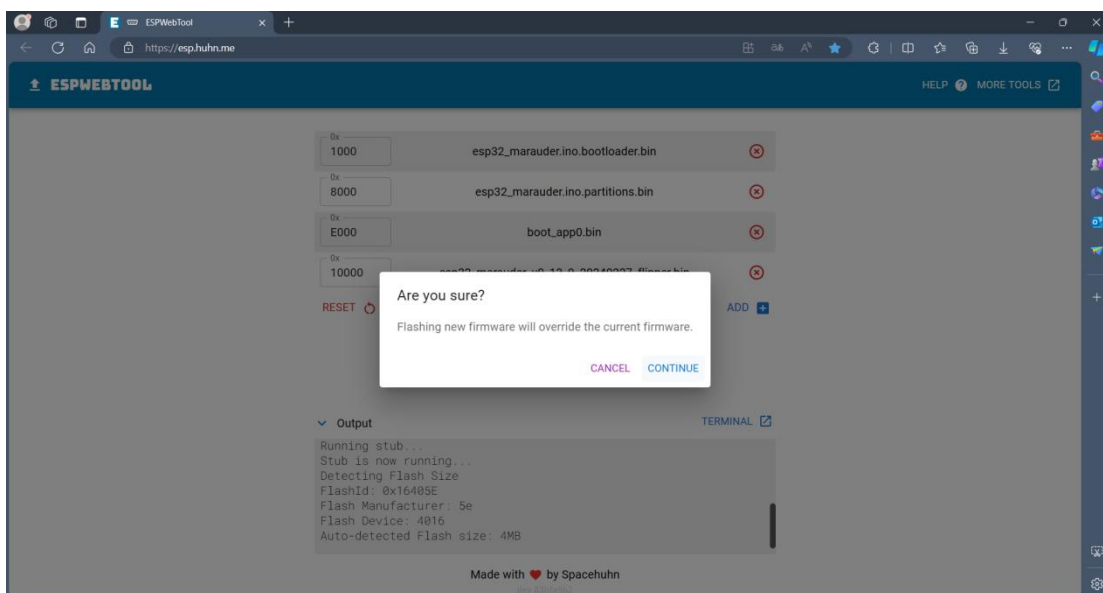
ESPWebTool
https://esp.huhn.me

ESPWEBTOOL

HELP MORE TOOLS

0x
1000
esp32_marauder.ino.bootloader.bin

0x
8000
esp32_marauder.ino.partitions.bin

0x
E000
boot_app0.bin

0x
10000
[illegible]

RESET
ADD

Are you sure?

Flashing new firmware will override the current firmware.

CANCEL CONTINUE

Output
TERMINAL

Running stub...
Stub is now running...
Detecting Flash Size
FlashId: 0x16405E
Flash Manufacturer: 5e
Flash Device: 4016
Auto-detected Flash size: 4MB

Made with by Spacehuhn